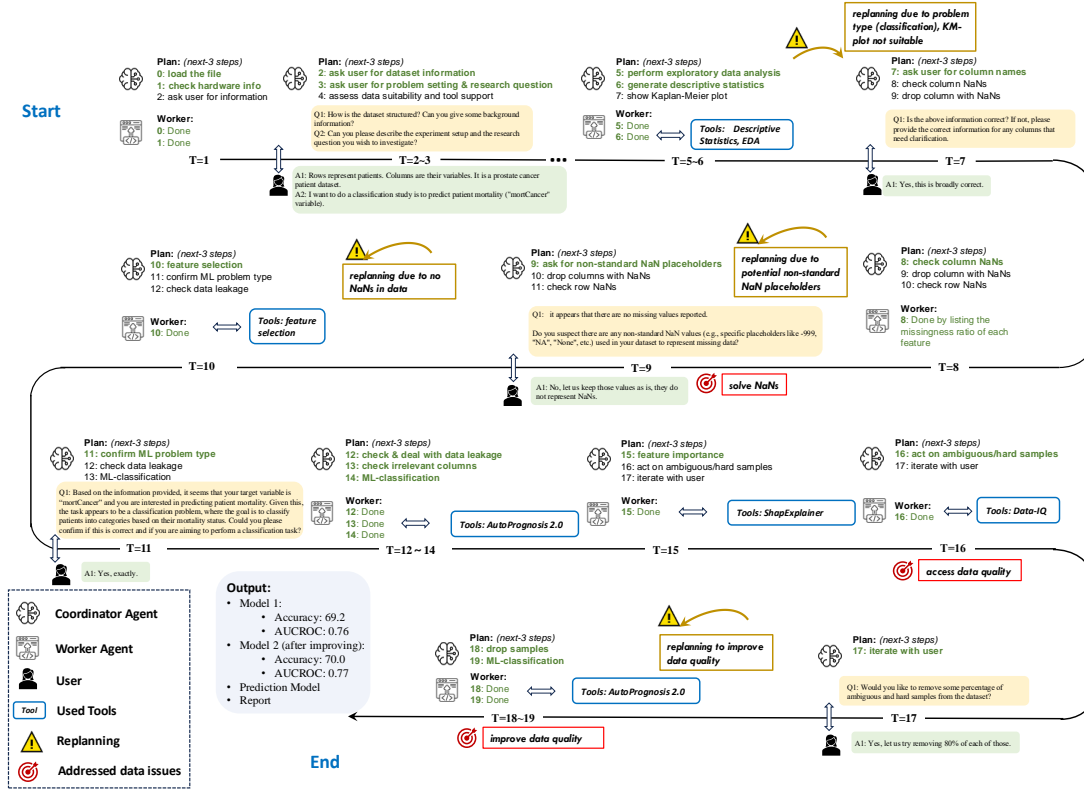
Start

Plan: (next-3 steps)
0: load the file
1: check hardware info
2: ask user for information

Worker:
0: Done
1: Done

T=1

Plan: (next-3 steps)
2: ask user for dataset information
3: ask user for problem setting & research question
4: assess data suitability and tool support

Q1: How is the dataset structured? Can you give some background information?
Q2: Can you please describe the experiment setup and the research question you wish to investigate?

T=2~3

A1: Rows represent patients. Columns are their variables. It is a prostate cancer patient dataset.
A2: I want to do a classification study is to predict patient mortality ("mortCancer" variable).

Plan: (next-3 steps)
5: perform exploratory data analysis
6: generate descriptive statistics
7: show Kaplan-Meier plot

Worker:
5: Done
6: Done

Tools: Descriptive Statistics, EDA

T=5~6

replanning due to problem type (classification), KM-plot not suitable

Plan: (next-3 steps)
7: ask user for column names
8: check column NaNs
9: drop column with NaNs

Q1: Is the above information correct? If not, please provide the correct information for any columns that need clarification.

T=7

A1: Yes, this is broadly correct.

Plan: (next-3 steps)
10: feature selection
11: confirm ML problem type
12: check data leakage

replanning due to no NaNs in data

Worker:
10: Done

Tools: feature selection

T=10

Plan: (next-3 steps)
9: ask for non-standard NaN placeholders
10: drop columns with NaNs
11: check row NaNs

replanning due to potential non-standard NaN placeholders

Q1: it appears that there are no missing values reported.
Do you suspect there are any non-standard NaN values (e.g., specific placeholders like -999, "NA", "None", etc.) used in your dataset to represent missing data?

T=9

A1: No, let us keep those values as is, they do not represent NaNs.

solve NaNs

Plan: (next-3 steps)
8: check column NaNs
9: drop column with NaNs
10: check row NaNs

Worker:
8: Done by listing the missingness ratio of each feature

T=8

Plan: (next-3 steps)
11: confirm ML problem type
12: check data leakage
13: ML-classification

Q1: Based on the information provided, it seems that your target variable is "mortCancer" and you are interested in predicting patient mortality. Given this, the task appears to be a classification problem, where the goal is to classify patients into categories based on their mortality status. Could you please confirm if this is correct and if you are aiming to perform a classification task?

T=11

A1: Yes, exactly.

Plan: (next-3 steps)
12: check & deal with data leakage
13: check irrelevant columns
14: ML-classification

Worker:
12: Done
13: Done
14: Done

Tools: AutoPrognosis 2.0

T=12 ~ 14

Plan: (next-3 steps)
15: feature importance
16: act on ambiguous/hard samples
17: iterate with user

Worker:
15: Done

Tools: ShapExplainer

T=15

Plan: (next-3 steps)
16: act on ambiguous/hard samples
17: iterate with user

Worker:
16: Done

Tools: Data-IQ

T=16

access data quality

Coordinator Agent
Worker Agent
User
Tool Used Tools
Replanning
Addressed data issues

Output:
• Model 1:
  • Accuracy: 69.2
  • AUCROC: 0.76
• Model 2 (after improving):
  • Accuracy: 70.0
  • AUCROC: 0.77
• Prediction Model
• Report

End

Plan: (next-3 steps)
18: drop samples
19: ML-classification

Worker:
18: Done
19: Done

Tools: AutoPrognosis 2.0

replanning to improve data quality

T=18~19

improve data quality

Plan: (next-3 steps)
17: iterate with user

Q1: Would you like to remove some percentage of ambiguous and hard samples from the dataset?

T=17

A1: Yes, let us try removing 80% of each of those.